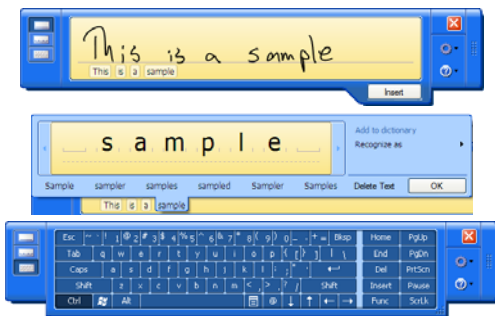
This is a sample

This is a sample

Insert

s a m p l e

Add to dictionary

Recognize as

Sample sampler samples sampled Sampler Samples Delete Text OK

This is a sample

Esc ~ ` ! 1 @ 2 # 3 $ 4 % 5 ^ 6 & 7 * 8 ( 9 ) 0 _ - + = Bksp Home PgUp

Tab q w e r t y u i o p { [ } ] | \ End PgDn

Caps a s d f g h j k l : ; " ' Del PrtScn

Shift z x c v b n m < , > . ? / Shift Insert Pause

Ctrl Alt Func ScrLk